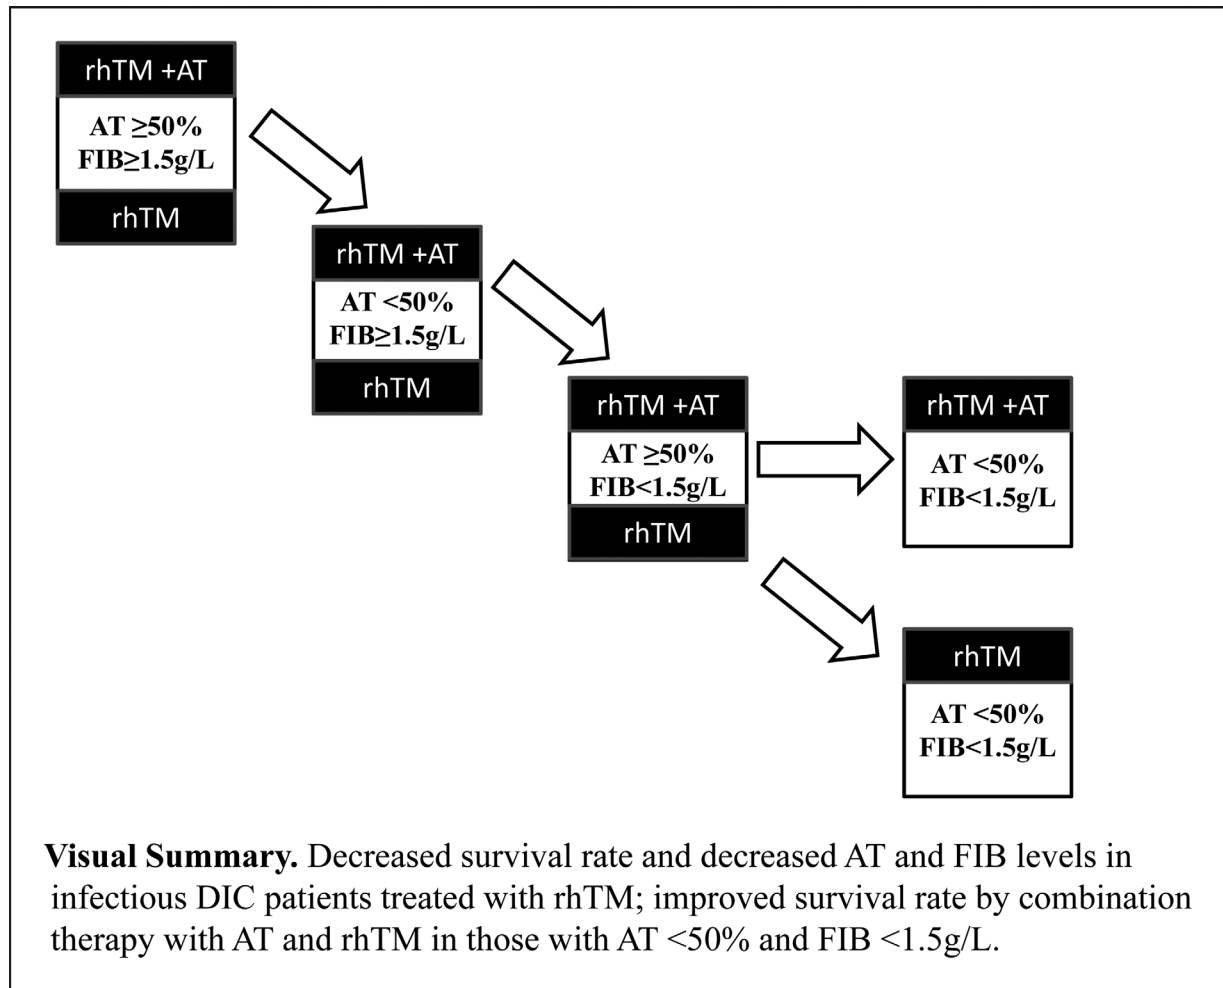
rhTM +AT

AT ≥50%
FIB≥1.5g/L

rhTM

rhTM +AT

AT <50%
FIB≥1.5g/L

rhTM

rhTM +AT

AT ≥50%
FIB<1.5g/L

rhTM

rhTM +AT

AT <50%
FIB<1.5g/L

rhTM

AT <50%
FIB<1.5g/L

**Visual Summary.** Decreased survival rate and decreased AT and FIB levels in infectious DIC patients treated with rhTM; improved survival rate by combination therapy with AT and rhTM in those with AT <50% and FIB <1.5g/L.